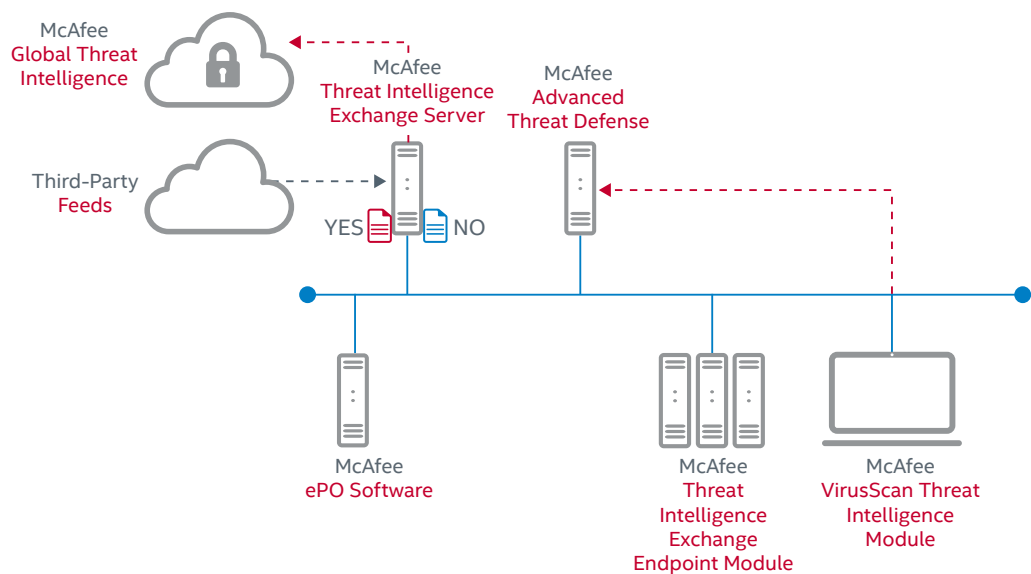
McAfee
Global Threat Intelligence

McAfee
Threat Intelligence Exchange Server

McAfee
Advanced Threat Defense

Third-Party Feeds

YES

NO

McAfee
ePO Software

McAfee
Threat Intelligence Exchange Endpoint Module

McAfee
VirusScan Threat Intelligence Module